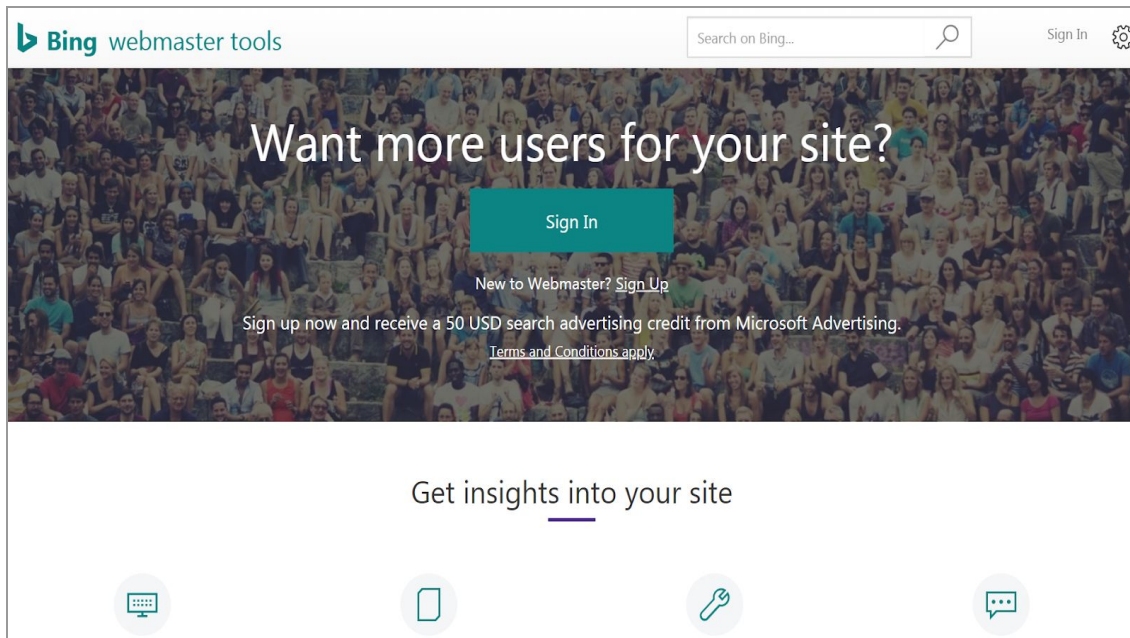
Bing webmaster tools

Search on Bing...

Sign In

Want more users for your site?

Sign In

New to Webmaster? Sign Up

Sign up now and receive a 50 USD search advertising credit from Microsoft Advertising.

Terms and Conditions apply

Get insights into your site